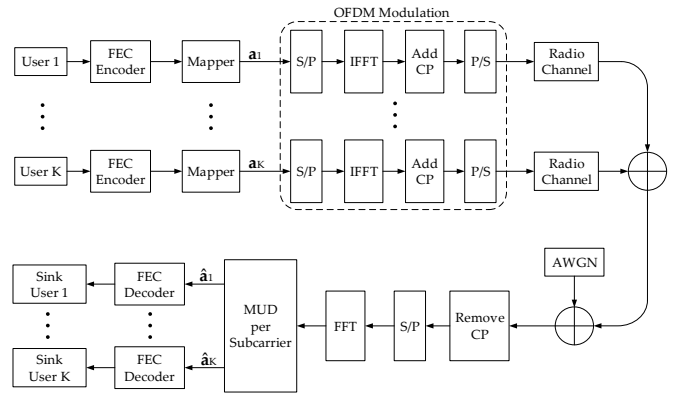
OFDM Modulation

User 1
FEC Encoder
Mapper
$\mathbf{a}_1$
S/P
IFFT
Add CP
P/S
Radio Channel

User K
FEC Encoder
Mapper
$\mathbf{a}_K$
S/P
IFFT
Add CP
P/S
Radio Channel

AWGN

Sink User 1
FEC Decoder
$\hat{\mathbf{a}}_1$
Sink User K
FEC Decoder
$\hat{\mathbf{a}}_K$
MUD per Subcarrier
FFT
S/P
Remove CP